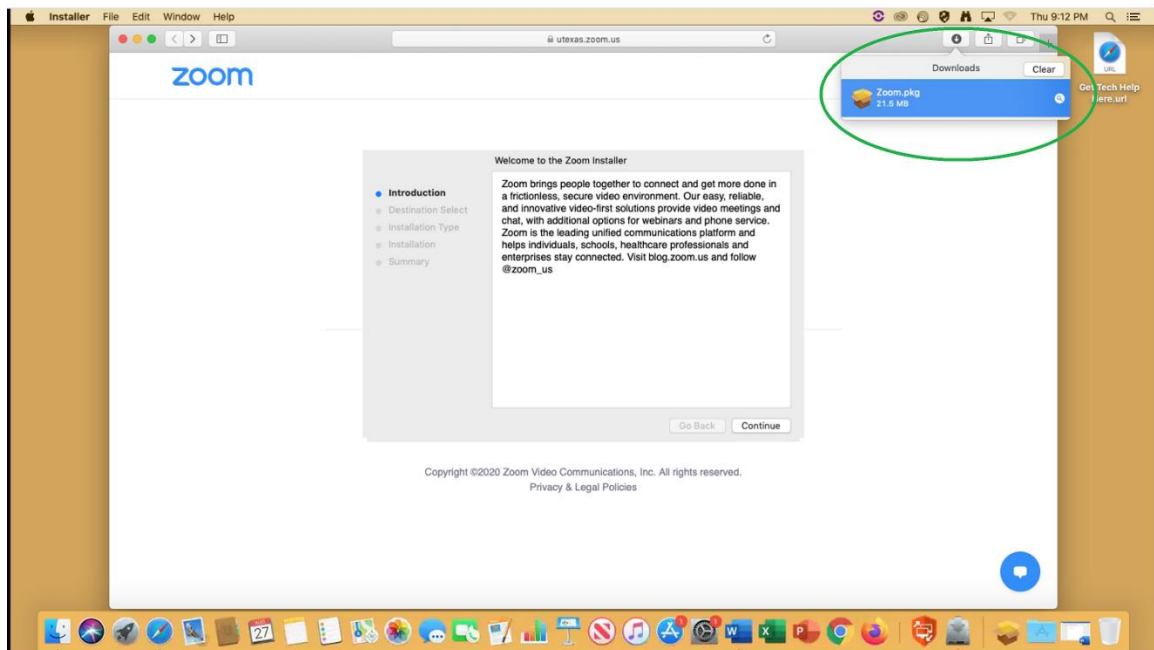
Installer File Edit Window Help

Thu 9:12 PM

utexas.zoom.us

zoom

Downloads Clear

Zoom.pkg
21.5 MB

URL

Get Tech Help Here.url

Welcome to the Zoom Installer

Introduction
Destination Select
Installation Type
Installation
Summary

Zoom brings people together to connect and get more done in a frictionless, secure video environment. Our easy, reliable, and innovative video-first solutions provide video meetings and chat, with additional options for webinars and phone service. Zoom is the leading unified communications platform and helps individuals, schools, healthcare professionals and enterprises stay connected. Visit blog.zoom.us and follow @zoom_us

Go Back Continue

Copyright ©2020 Zoom Video Communications, Inc. All rights reserved.
Privacy & Legal Policies

27